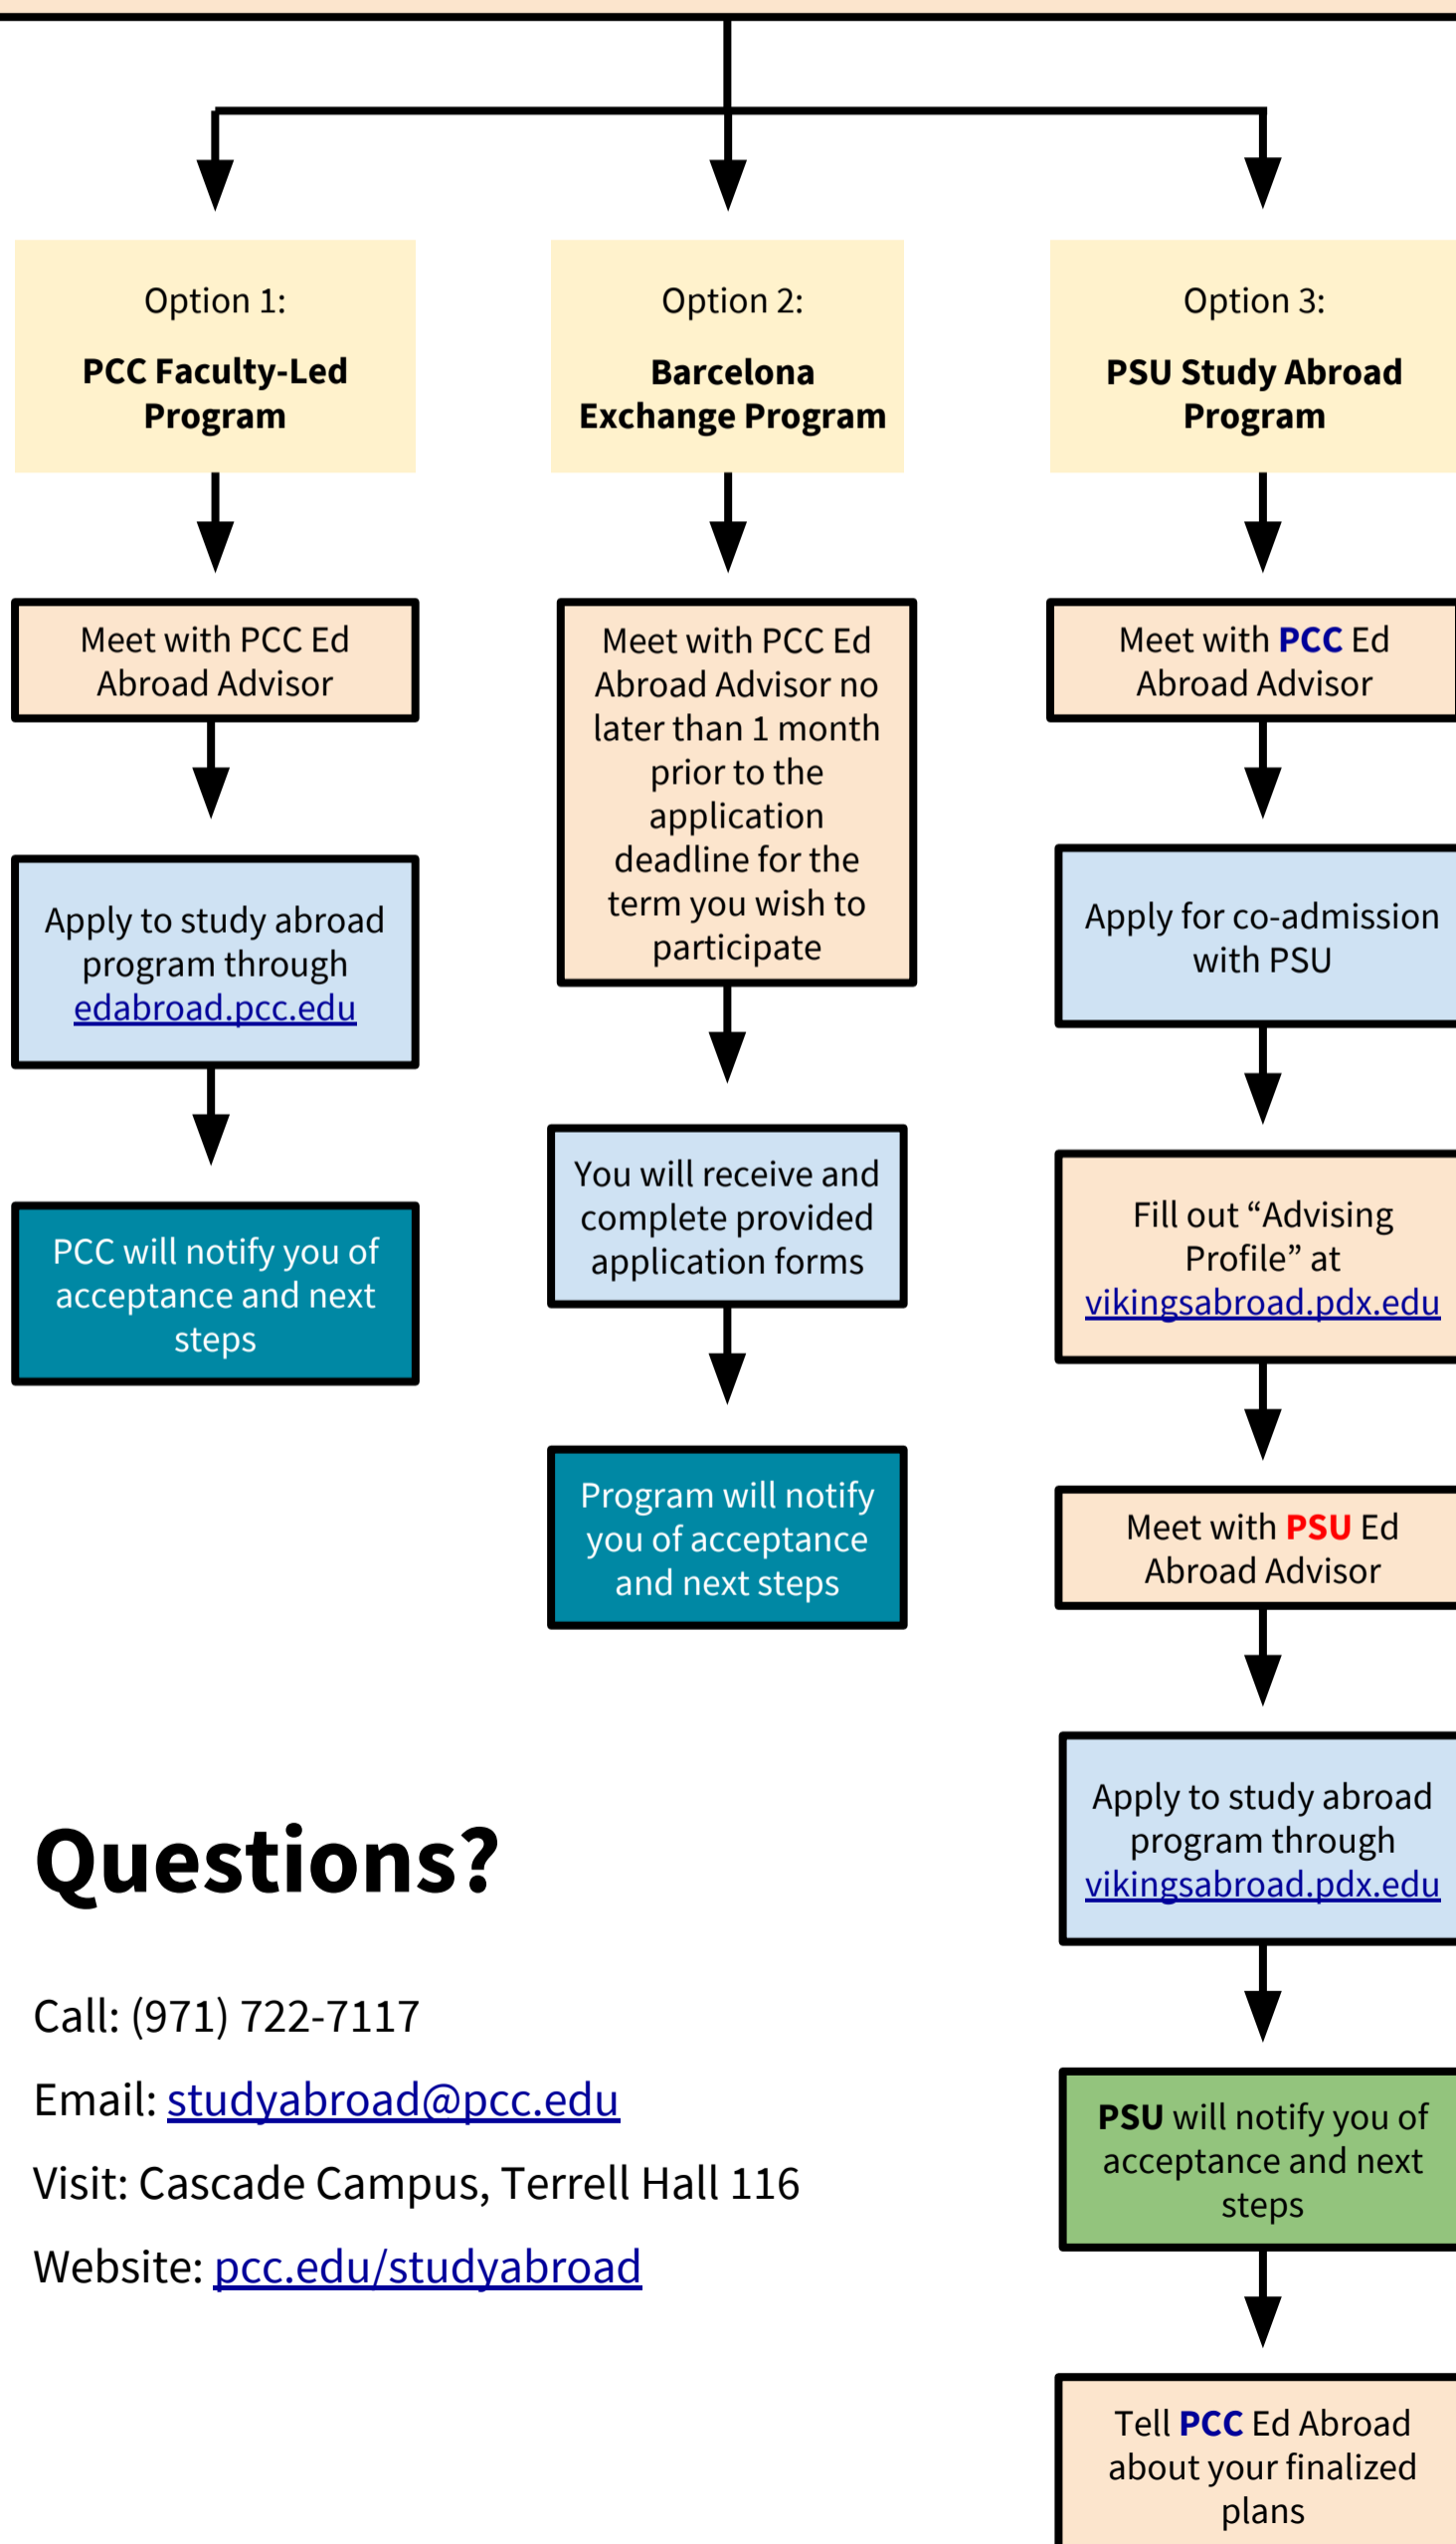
Option 1:

**PCC Faculty-Led Program**

Meet with PCC Ed Abroad Advisor

Apply to study abroad program through edabroad.pcc.edu

PCC will notify you of acceptance and next steps

Option 2:

**Barcelona Exchange Program**

Meet with PCC Ed Abroad Advisor no later than 1 month prior to the application deadline for the term you wish to participate

You will receive and complete provided application forms

Program will notify you of acceptance and next steps

Option 3:

**PSU Study Abroad Program**

Meet with **PCC** Ed Abroad Advisor

Apply for co-admission with PSU

Fill out “Advising Profile” at vikingsabroad.pdx.edu

Meet with **PSU** Ed Abroad Advisor

Apply to study abroad program through vikingsabroad.pdx.edu

**PSU** will notify you of acceptance and next steps

Tell **PCC** Ed Abroad about your finalized plans

**Questions?**

Call: (971) 722-7117

Email: studyabroad@pcc.edu

Visit: Cascade Campus, Terrell Hall 116

Website: pcc.edu/studyabroad